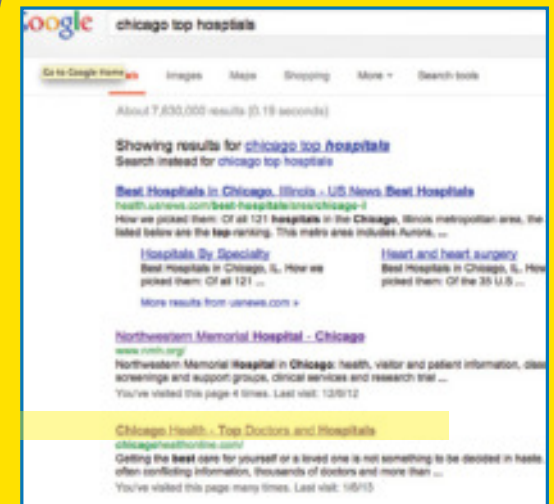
oogle chicago top hosptials

Go to Google Home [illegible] Images Maps Shopping More Search tools

About 7,630,000 results (0.19 seconds)

Showing results for chicago top hospitals
Search instead for chicago top hosptials

Best Hospitals in Chicago, Illinois - US News Best Hospitals
health.usnews.com/best-hospitals/area/chicago-il
How we picked them: Of all 121 hospitals in the Chicago, Illinois metropolitan area, the listed below are the top-ranking. This metro area includes Aurora, ...

Hospitals By Specialty
Best Hospitals in Chicago, IL. How we picked them: Of all 121 ...

Heart and heart surgery
Best Hospitals in Chicago, IL. How picked them: Of the 35 U.S ...

More results from usnews.com »

Northwestern Memorial Hospital - Chicago
www.nmh.org/
Northwestern Memorial Hospital in Chicago: health, visitor and patient information, class screenings and support groups, clinical services and research trial ...
You've visited this page 4 times. Last visit: 12/8/12

Chicago Health - Top Doctors and Hospitals
chicagohealthonline.com/
Getting the best care for yourself or a loved one is not something to be decided in haste, often conflicting information, thousands of doctors and more than ...
You've visited this page many times. Last visit: 1/6/13